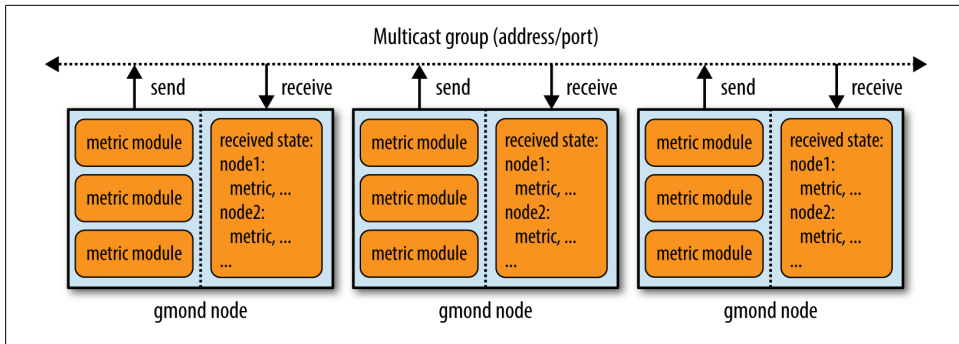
Multicast group (address/port)

send
receive

metric module
metric module
metric module

received state:
node1:
metric, ...
node2:
metric, ...
...

gmond node

send
receive

metric module
metric module
metric module

received state:
node1:
metric, ...
node2:
metric, ...
...

gmond node

send
receive

metric module
metric module
metric module

received state:
node1:
metric, ...
node2:
metric, ...
...

gmond node